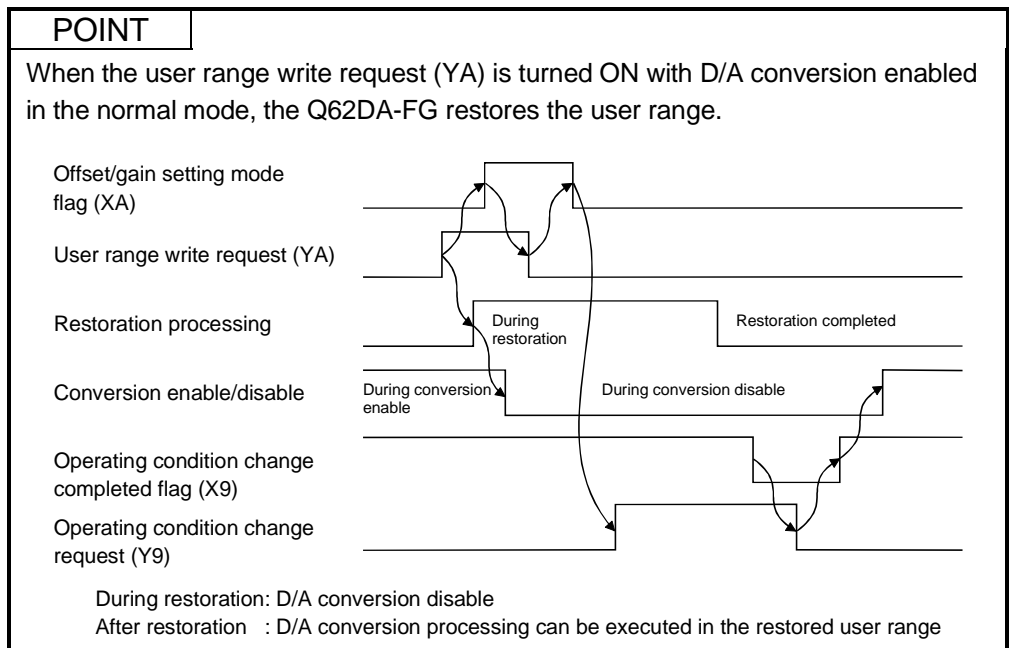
POINT

When the user range write request (YA) is turned ON with D/A conversion enabled in the normal mode, the Q62DA-FG restores the user range.

Offset/gain setting mode flag (XA)

User range write request (YA)

Restoration processing

During restoration

Restoration completed

Conversion enable/disable

During conversion enable

During conversion disable

Operating condition change completed flag (X9)

Operating condition change request (Y9)

During restoration: D/A conversion disable
After restoration : D/A conversion processing can be executed in the restored user range